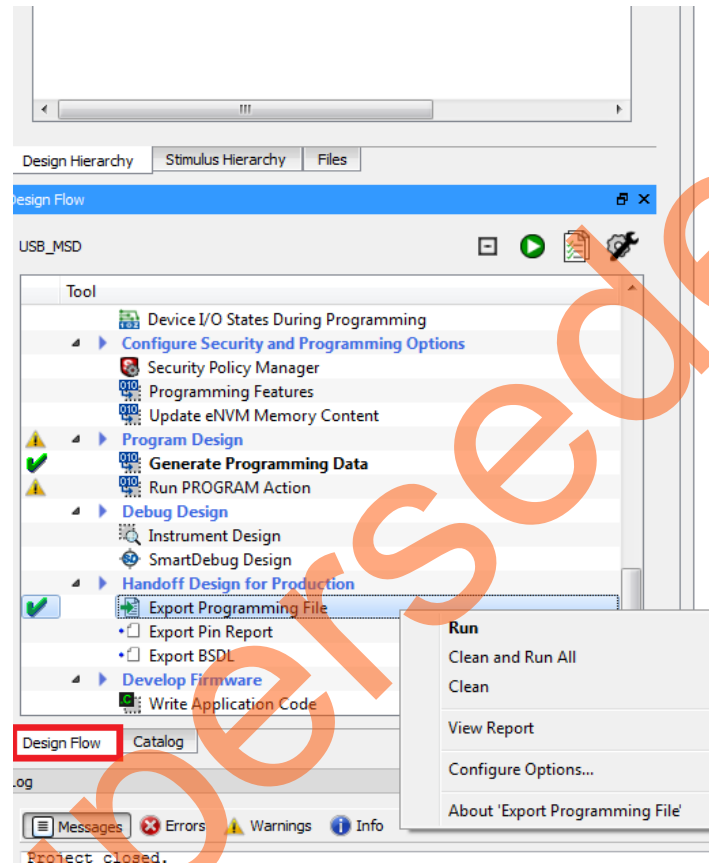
III

Design Hierarchy | Stimulus Hierarchy | Files

Design Flow

USB_MSD

Tool

Device I/O States During Programming
Configure Security and Programming Options
Security Policy Manager
Programming Features
Update eNVM Memory Content
Program Design
Generate Programming Data
Run PROGRAM Action
Debug Design
Instrument Design
SmartDebug Design
Handoff Design for Production
Export Programming File
Export Pin Report
Export BSDL
Develop Firmware
Write Application Code

Design Flow | Catalog

Log

Messages | Errors | Warnings | Info

Project closed.

Run
Clean and Run All
Clean
View Report
Configure Options...
About 'Export Programming File'

Superseded